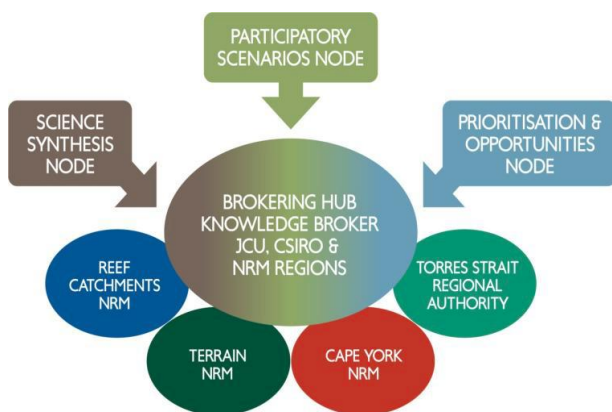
PARTICIPATORY SCENARIOS NODE

SCIENCE SYNTHESIS NODE

PRIORITISATION & OPPORTUNITIES NODE

BROKERING HUB KNOWLEDGE BROKER JCU, CSIRO & NRM REGIONS

REEF CATCHMENTS NRM

TORRES STRAIT REGIONAL AUTHORITY

TERRAIN NRM

CAPE YORK NRM